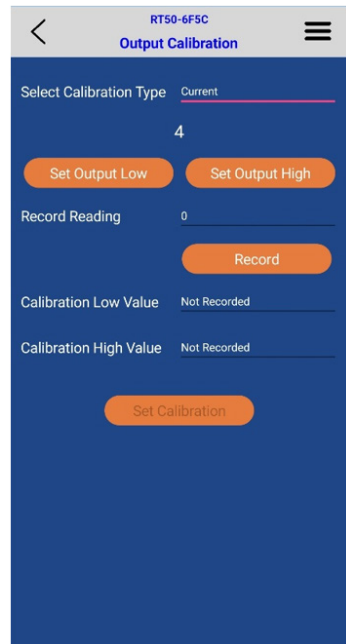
RT50-6F5C
Output Calibration

Select Calibration Type Current

4

Set Output Low
Set Output High

Record Reading 0

Record

Calibration Low Value Not Recorded

Calibration High Value Not Recorded

Set Calibration